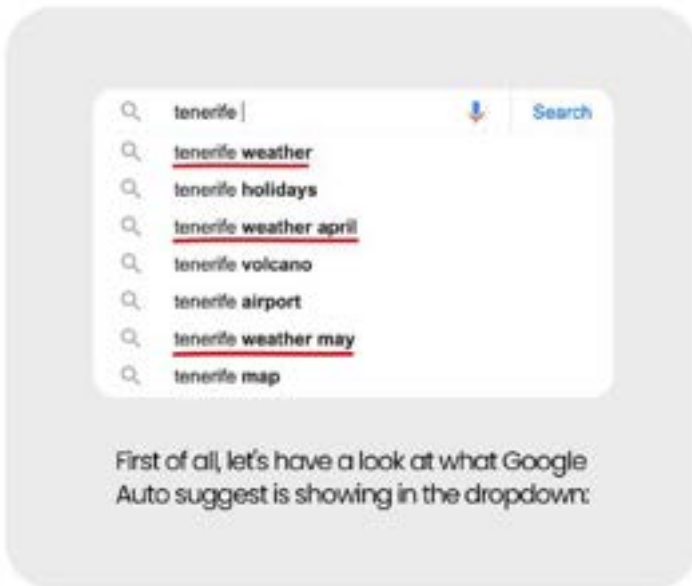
tenerife |

Search

tenerife **weather**

tenerife **holidays**

tenerife **weather april**

tenerife **volcano**

tenerife **airport**

tenerife **weather may**

tenerife **map**

First of all, let's have a look at what Google Auto suggest is showing in the dropdown: